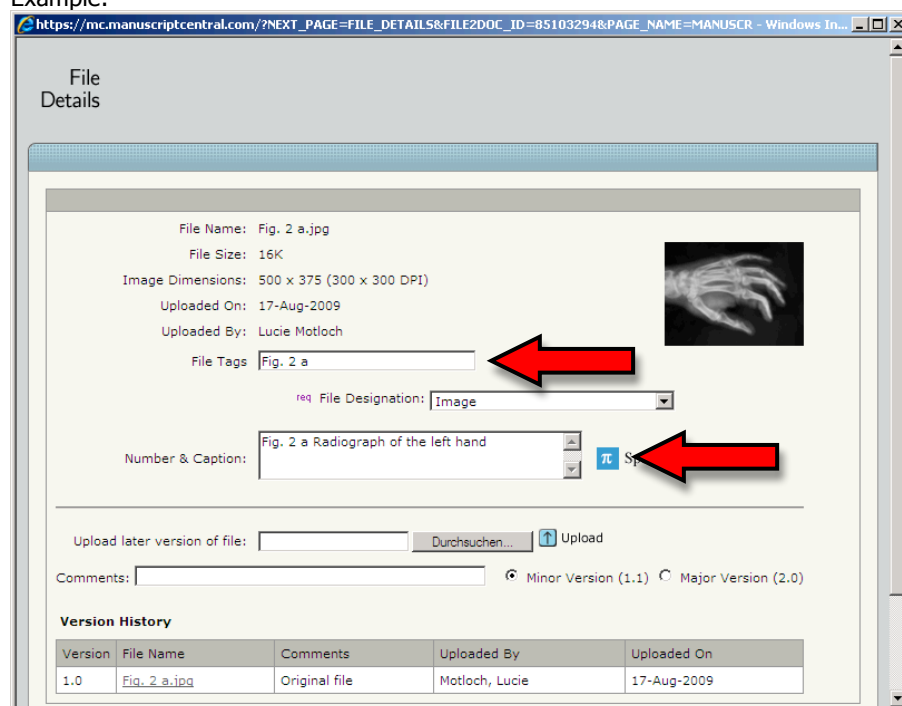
Example:

https://mc.manuscriptcentral.com/?NEXT_PAGE=FILE_DETAILS&FILE2DOC_ID=85103294&PAGE_NAME=MANUSCR - Windows In...

File Details

File Name: Fig. 2 a.jpg
File Size: 16K
Image Dimensions: 500 x 375 (300 x 300 DPI)
Uploaded On: 17-Aug-2009
Uploaded By: Lucie Motloch
File Tags Fig. 2 a
req File Designation: Image
Number & Caption: Fig. 2 a Radiograph of the left hand
π Sp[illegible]

Upload later version of file: Durchsuchen... Upload
Comments: Minor Version (1.1) Major Version (2.0)

Version History

| Version | File Name | Comments | Uploaded By | Uploaded On |
|---|---|---|---|---|
| 1.0 | Fig. 2 a.jpg | Original file | Motloch, Lucie | 17-Aug-2009 |